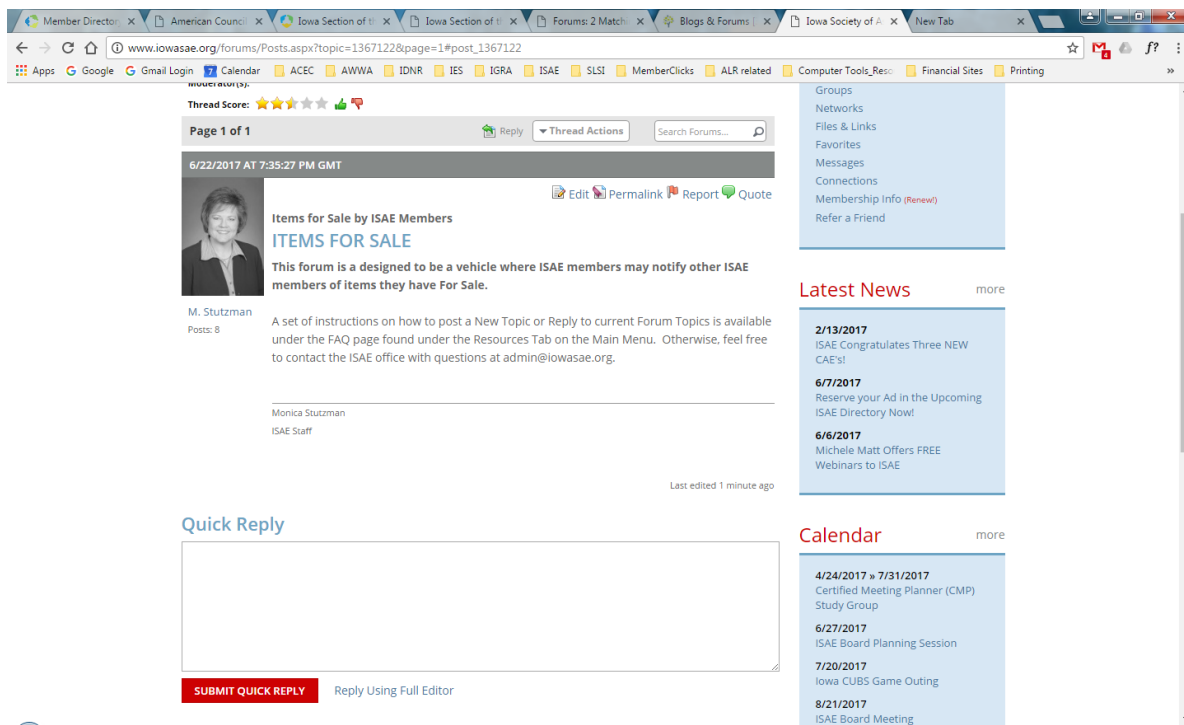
Member Director ×
American Council ×
Iowa Section of th ×
Iowa Section of th ×
Forums: 2 Match ×
Blogs & Forums ×
Iowa Society of A ×
New Tab ×

www.iowasae.org/forums/Posts.aspx?topic=1367122&page=1#post_1367122

Apps Google Gmail Login Calendar ACEC AWWA IDNR IES IGRA ISAE SLSI MemberClicks ALR related Computer Tools_Reso Financial Sites Printing

Moderator(s):
Thread Score:

Page 1 of 1
Reply
Thread Actions
Search Forums...

6/22/2017 AT 7:35:27 PM GMT

Edit Permalink Report Quote

Items for Sale by ISAE Members

ITEMS FOR SALE

This forum is a designed to be a vehicle where ISAE members may notify other ISAE members of items they have For Sale.

M. Stutzman
Posts: 8

A set of instructions on how to post a New Topic or Reply to current Forum Topics is available under the FAQ page found under the Resources Tab on the Main Menu. Otherwise, feel free to contact the ISAE office with questions at admin@iowasae.org.

Monica Stutzman
ISAE Staff

Last edited 1 minute ago

Quick Reply

SUBMIT QUICK REPLY
Reply Using Full Editor

Groups
Networks
Files & Links
Favorites
Messages
Connections
Membership Info (Renew!)
Refer a Friend

Latest News
more

2/13/2017
ISAE Congratulates Three NEW CAE's!

6/7/2017
Reserve your Ad in the Upcoming ISAE Directory Now!

6/6/2017
Michele Matt Offers FREE Webinars to ISAE

Calendar
more

4/24/2017 » 7/31/2017
Certified Meeting Planner (CMP) Study Group

6/27/2017
ISAE Board Planning Session

7/20/2017
Iowa CUBS Game Outing

8/21/2017
ISAE Board Meeting